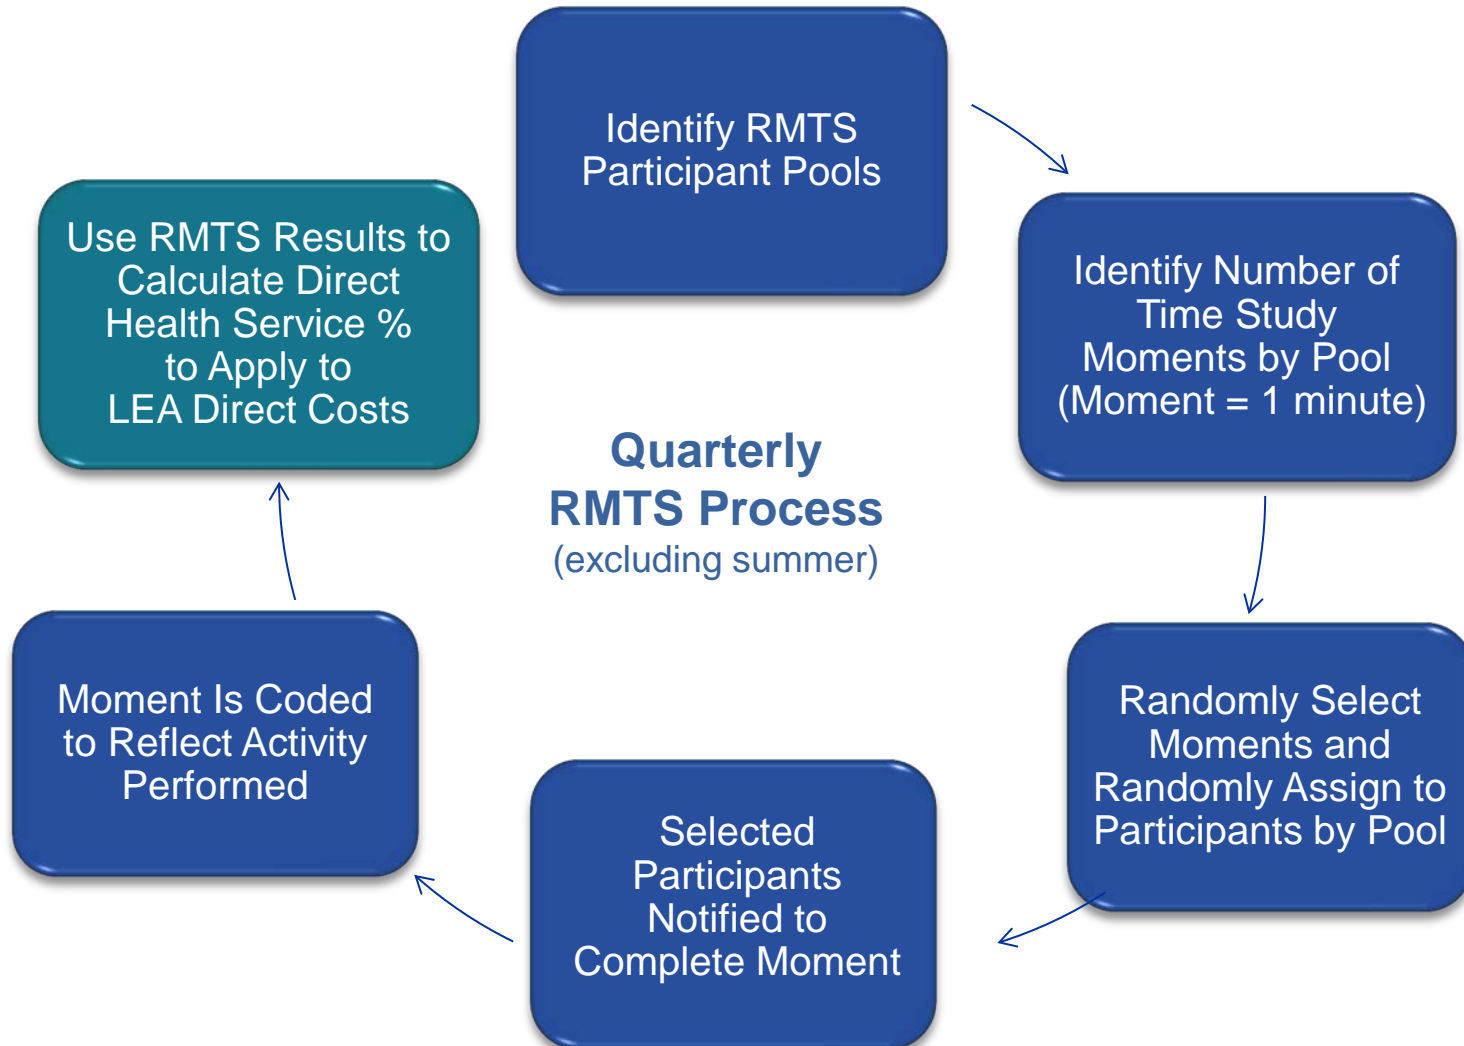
Identify RMTS Participant Pools

Identify Number of Time Study Moments by Pool (Moment = 1 minute)

Randomly Select Moments and Randomly Assign to Participants by Pool

Selected Participants Notified to Complete Moment

Moment Is Coded to Reflect Activity Performed

Use RMTS Results to Calculate Direct Health Service % to Apply to LEA Direct Costs

Quarterly RMTS Process (excluding summer)